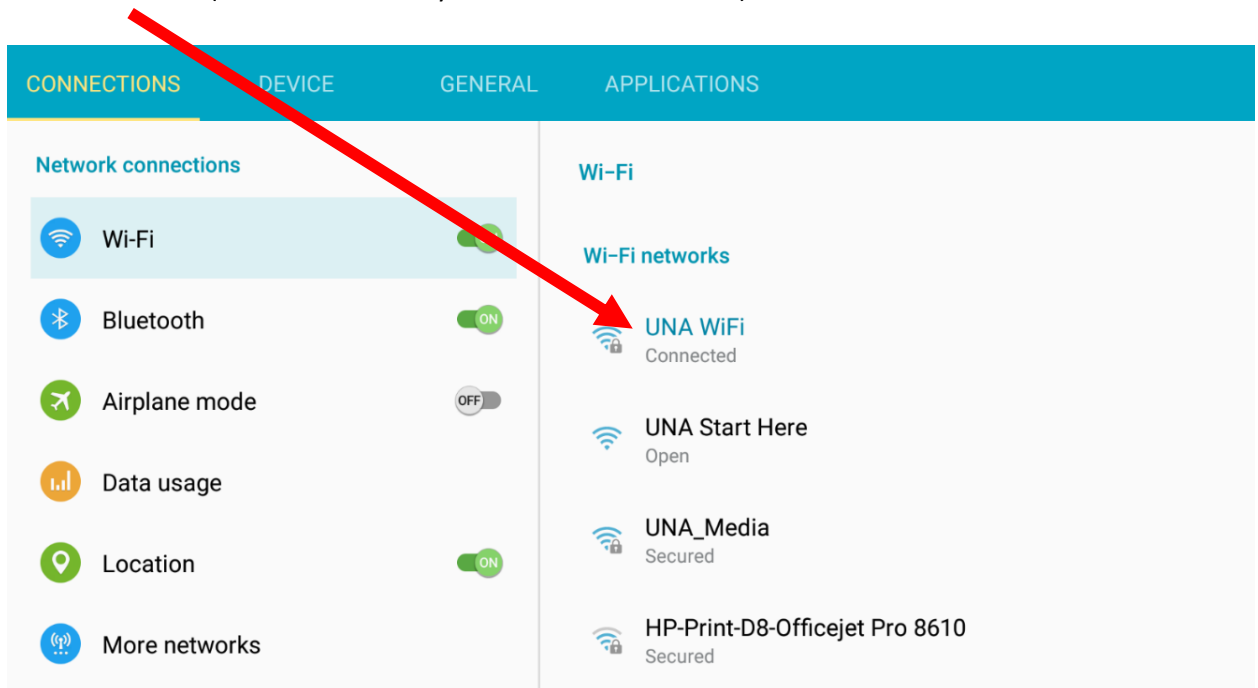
CONNECTIONS DEVICE GENERAL APPLICATIONS

Network connections

Wi-Fi

Bluetooth ON

Airplane mode OFF

Data usage

Location ON

More networks

Wi-Fi

Wi-Fi networks

UNA WiFi
Connected

UNA Start Here
Open

UNA_Media
Secured

HP-Print-D8-Officejet Pro 8610
Secured